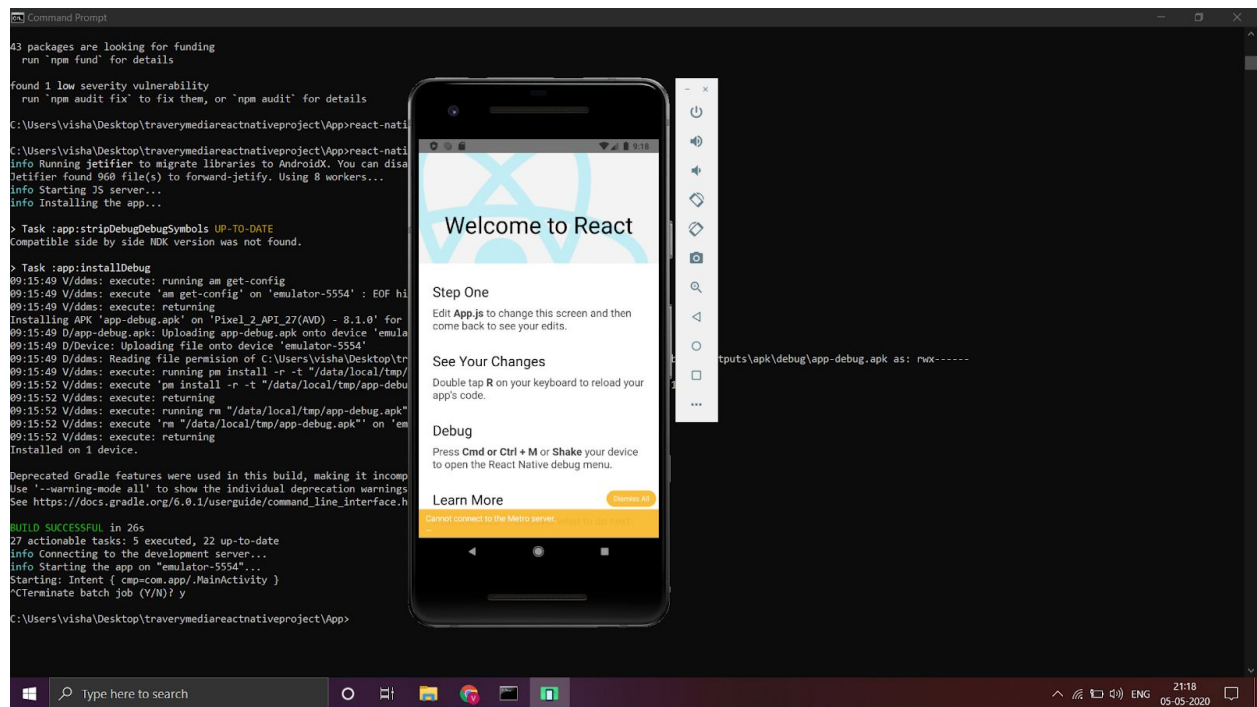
Command Prompt

43 packages are looking for funding
  run `npm fund` for details

found 1 low severity vulnerability
  run `npm audit fix` to fix them, or `npm audit` for details

C:\Users\visha\Desktop\traverymediareactnativeproject\App>react-nati

C:\Users\visha\Desktop\traverymediareactnativeproject\App>react-nati
info Running jetifier to migrate libraries to AndroidX. You can disa
Jetifier found 960 file(s) to forward-jetify. Using 8 workers...
info Starting JS server...
info Installing the app...

> Task :app:stripDebugDebugSymbols UP-TO-DATE
Compatible side by side NDK version was not found.

> Task :app:installDebug
09:15:49 V/ddms: execute: running am get-config
09:15:49 V/ddms: execute 'am get-config' on 'emulator-5554' : EOF hi
09:15:49 V/ddms: execute: returning
Installing APK 'app-debug.apk' on 'Pixel_2_API_27(AVD) - 8.1.0' for
09:15:49 D/app-debug.apk: Uploading app-debug.apk onto device 'emula
09:15:49 D/Device: Uploading file onto device 'emulator-5554'
09:15:49 D/ddms: Reading file permision of C:\Users\visha\Desktop\tr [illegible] tputs\apk\debug\app-debug.apk as: rwx------
09:15:49 V/ddms: execute: running pm install -r -t "/data/local/tmp/
09:15:52 V/ddms: execute 'pm install -r -t "/data/local/tmp/app-debu
09:15:52 V/ddms: execute: returning
09:15:52 V/ddms: execute: running rm "/data/local/tmp/app-debug.apk"
09:15:52 V/ddms: execute 'rm "/data/local/tmp/app-debug.apk"' on 'em
09:15:52 V/ddms: execute: returning
Installed on 1 device.

Deprecated Gradle features were used in this build, making it incomp
Use '--warning-mode all' to show the individual deprecation warnings
See https://docs.gradle.org/6.0.1/userguide/command_line_interface.h

BUILD SUCCESSFUL in 26s
27 actionable tasks: 5 executed, 22 up-to-date
info Connecting to the development server...
info Starting the app on "emulator-5554"...
Starting: Intent { cmp=com.app/.MainActivity }
^CTerminate batch job (Y/N)? y

C:\Users\visha\Desktop\traverymediareactnativeproject\App>

9:18

Welcome to React

Step One
Edit App.js to change this screen and then come back to see your edits.

See Your Changes
Double tap R on your keyboard to reload your app's code.

Debug
Press Cmd or Ctrl + M or Shake your device to open the React Native debug menu.

Learn More
Dismiss All
Cannot connect to the Metro server.

Type here to search
ENG 21:18 05-05-2020